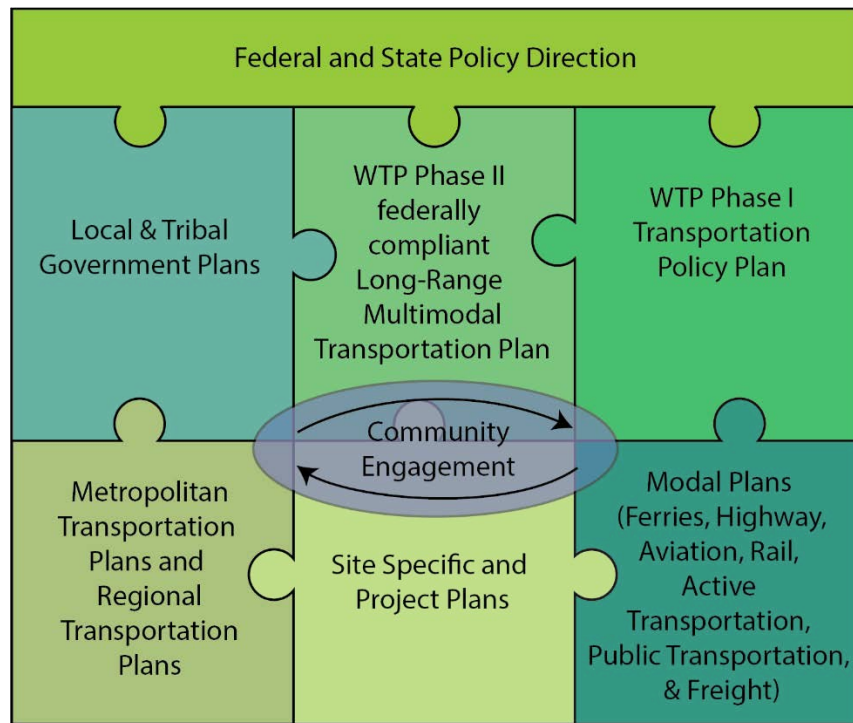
Federal and State Policy Direction

Local & Tribal Government Plans

WTP Phase II federally compliant Long-Range Multimodal Transportation Plan

WTP Phase I Transportation Policy Plan

Community Engagement

Metropolitan Transportation Plans and Regional Transportation Plans

Site Specific and Project Plans

Modal Plans (Ferries, Highway, Aviation, Rail, Active Transportation, Public Transportation, & Freight)